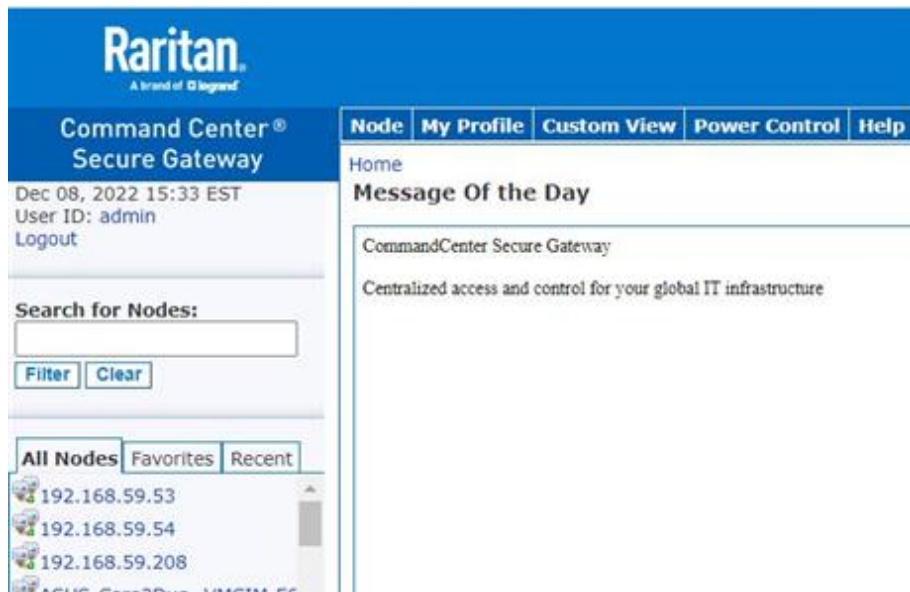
Raritan.
A brand of legrand

Command Center®
Secure Gateway

Dec 08, 2022 15:33 EST
User ID: admin
Logout

Search for Nodes:

Filter Clear

All Nodes Favorites Recent

192.168.59.53
192.168.59.54
192.168.59.208
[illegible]

Node | My Profile | Custom View | Power Control | Help

Home

Message Of the Day

CommandCenter Secure Gateway

Centralized access and control for your global IT infrastructure